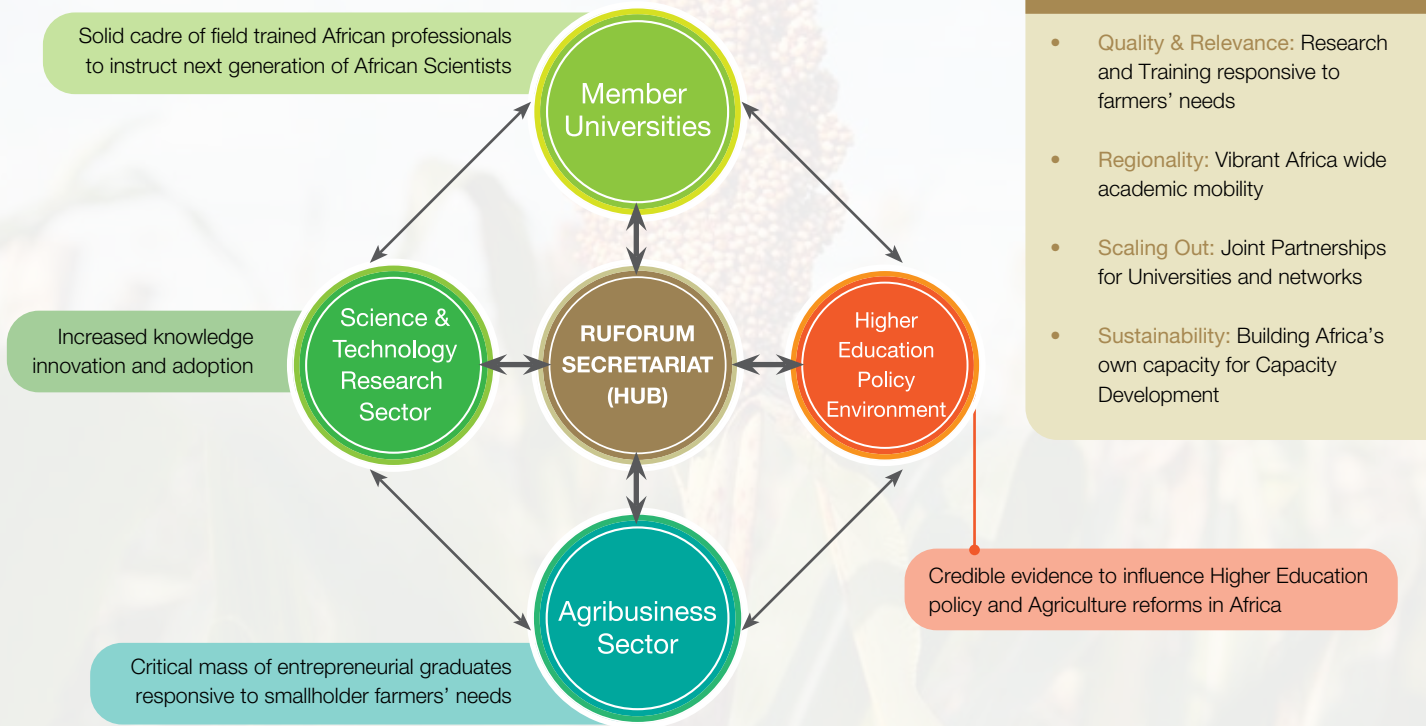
Solid cadre of field trained African professionals to instruct next generation of African Scientists

Member Universities

Increased knowledge innovation and adoption

Science & Technology Research Sector

RUFORUM SECRETARIAT (HUB)

Higher Education Policy Environment

Agribusiness Sector

Critical mass of entrepreneurial graduates responsive to smallholder farmers' needs

Credible evidence to influence Higher Education policy and Agriculture reforms in Africa

- Quality & Relevance: Research and Training responsive to farmers' needs
- Regionality: Vibrant Africa wide academic mobility
- Scaling Out: Joint Partnerships for Universities and networks
- Sustainability: Building Africa's own capacity for Capacity Development